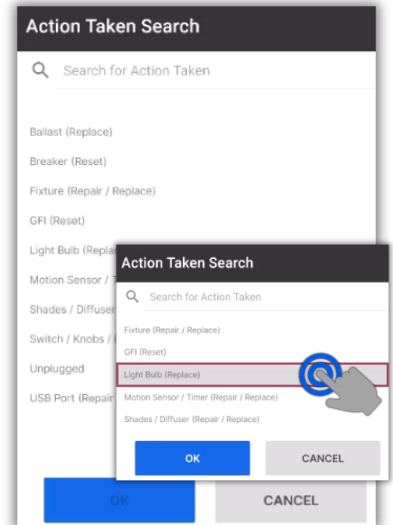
Action Taken Search

Search for Action Taken

Ballast (Replace)

Breaker (Reset)

Fixture (Repair / Replace)

GFI (Reset)

Light Bulb (Replace

Motion Sensor / T

Shades / Diffuser

Switch / Knobs / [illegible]

Unplugged

USB Port (Repair

OK

CANCEL

Action Taken Search

Search for Action Taken

Fixture (Repair / Replace)

GFI (Reset)

Light Bulb (Replace)

Motion Sensor / Timer (Repair / Replace)

Shades / Diffuser (Repair / Replace)

OK

CANCEL